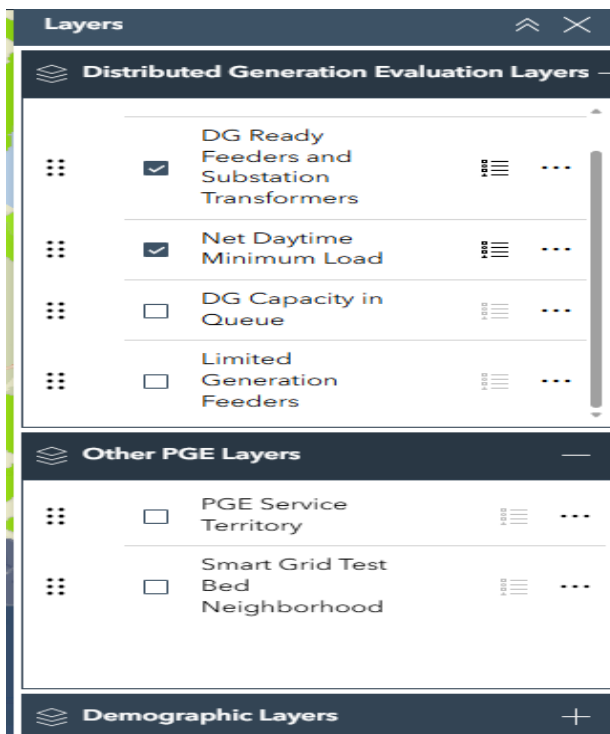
Layers

Distributed Generation Evaluation Layers

DG Ready Feeders and Substation Transformers

Net Daytime Minimum Load

DG Capacity in Queue

Limited Generation Feeders

Other PGE Layers

PGE Service Territory

Smart Grid Test Bed Neighborhood

Demographic Layers